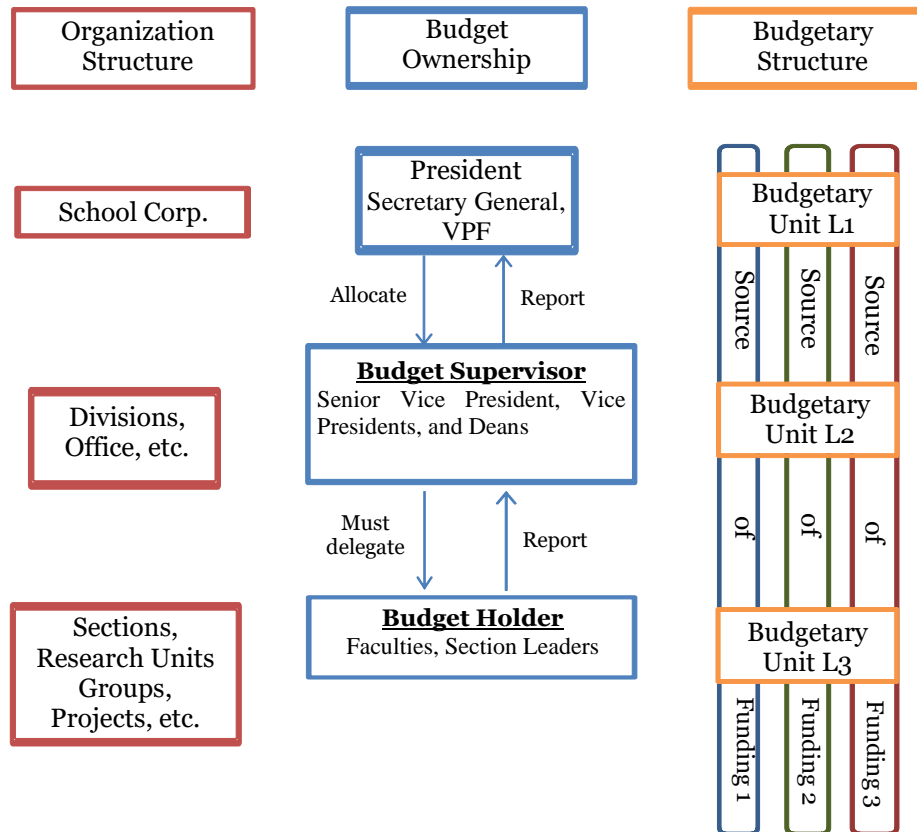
Organization Structure

Budget Ownership

Budgetary Structure

School Corp.

President
Secretary General, VPF

Budgetary Unit L1

Allocate

Report

Source

Source

Source

Divisions, Office, etc.

**Budget Supervisor**
Senior Vice President, Vice Presidents, and Deans

Budgetary Unit L2

Must delegate

Report

of

of

of

Sections, Research Units Groups, Projects, etc.

**Budget Holder**
Faculties, Section Leaders

Budgetary Unit L3

Funding 1

Funding 2

Funding 3